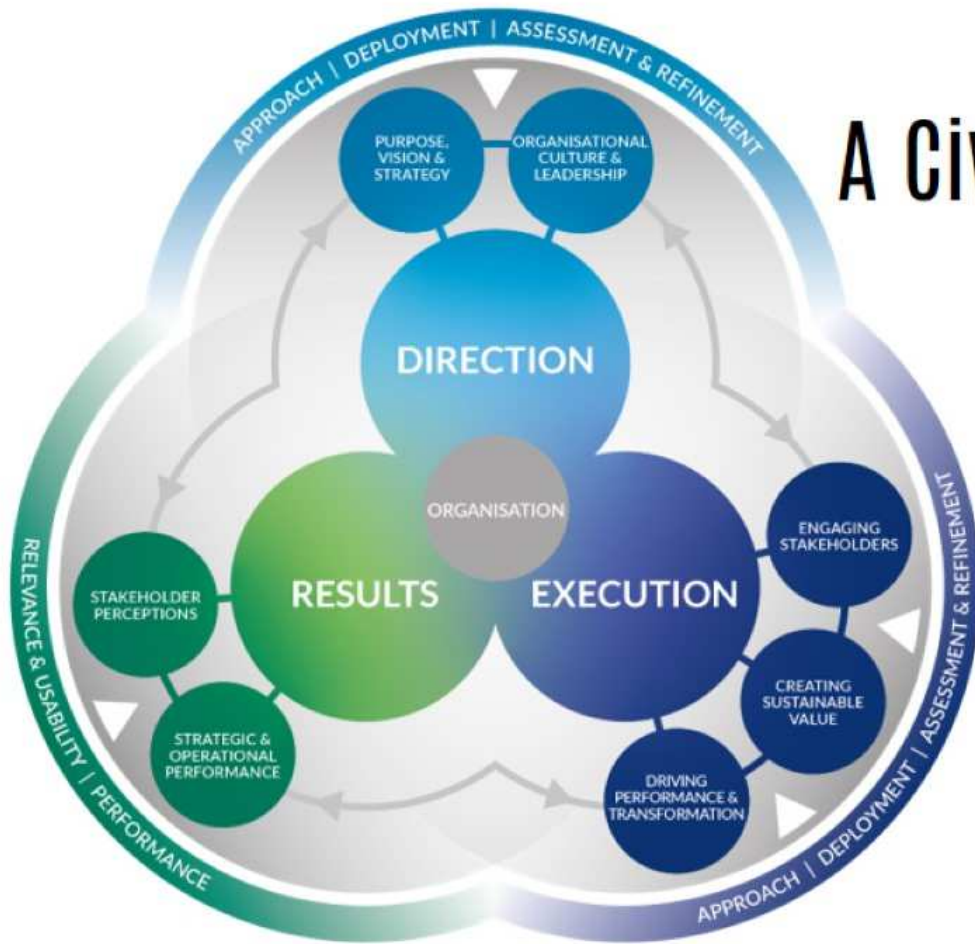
APPROACH | DEPLOYMENT | ASSESSMENT & REFINEMENT

A Civ

PURPOSE, VISION & STRATEGY

ORGANISATIONAL CULTURE & LEADERSHIP

DIRECTION

ORGANISATION

RESULTS

EXECUTION

ENGAGING STAKEHOLDERS

CREATING SUSTAINABLE VALUE

DRIVING PERFORMANCE & TRANSFORMATION

STAKEHOLDER PERCEPTIONS

STRATEGIC & OPERATIONAL PERFORMANCE

RELEVANCE & USABILITY | PERFORMANCE

APPROACH | DEPLOYMENT | ASSESSMENT & REFINEMENT